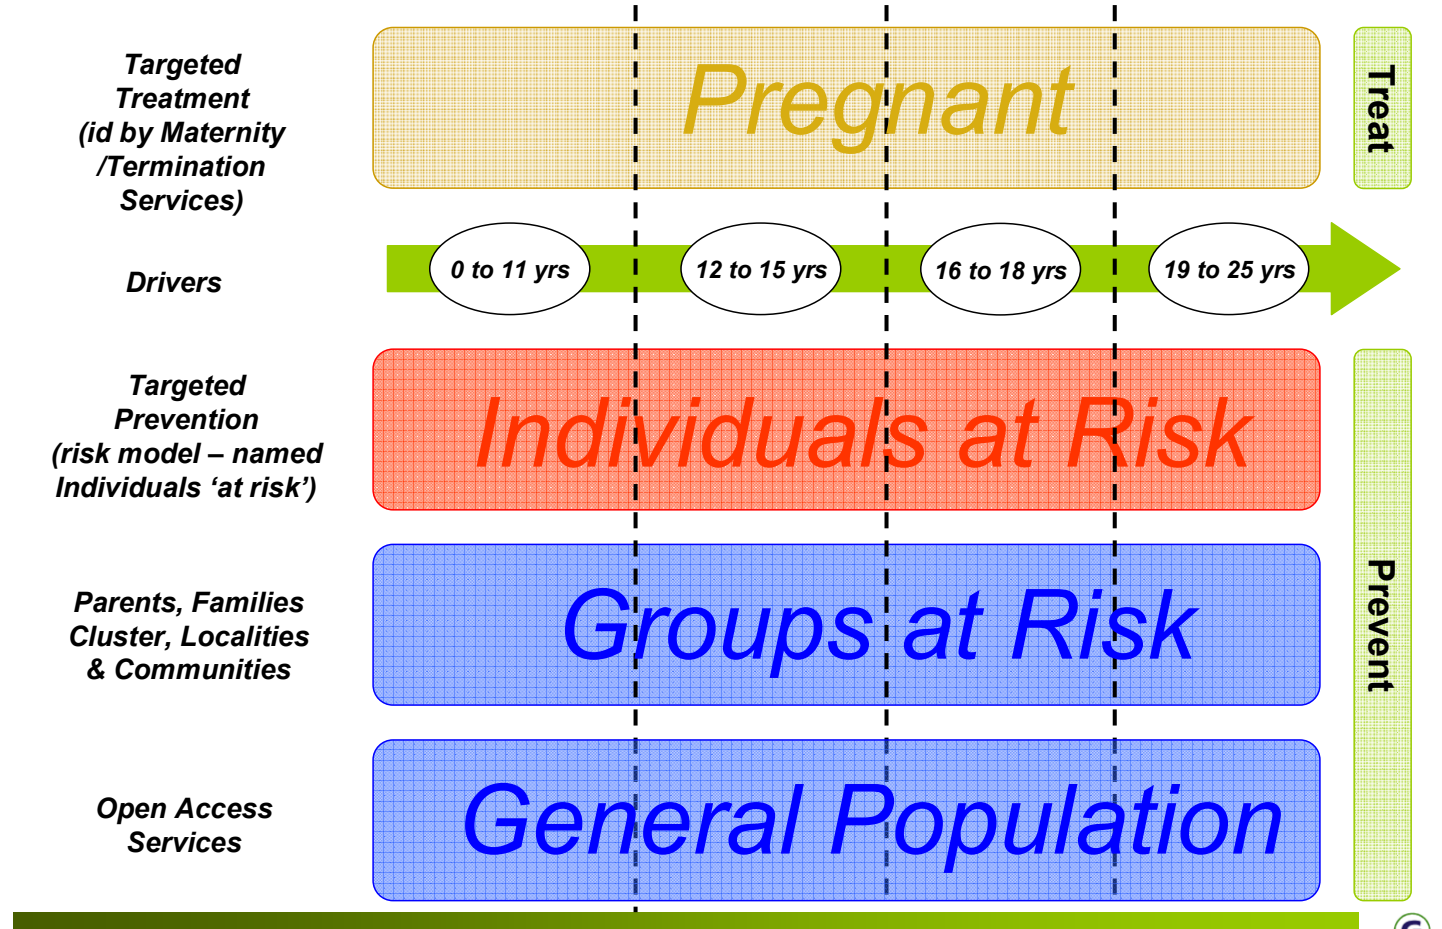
Targeted Treatment (id by Maternity /Termination Services)

Pregnant

Treat

Drivers

0 to 11 yrs

12 to 15 yrs

16 to 18 yrs

19 to 25 yrs

Targeted Prevention (risk model – named Individuals 'at risk')

Individuals at Risk

Parents, Families Cluster, Localities & Communities

Groups at Risk

Prevent

Open Access Services

General Population